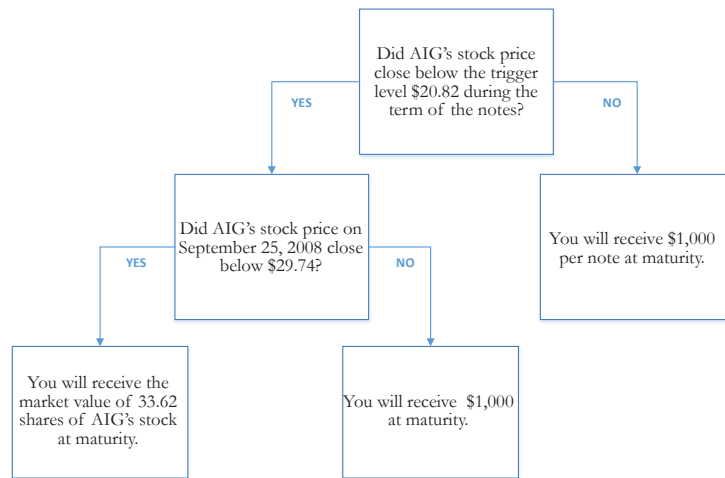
Did AIG's stock price close below the trigger level \$20.82 during the term of the notes?

YES

NO

Did AIG's stock price on September 25, 2008 close below \$29.74?

You will receive \$1,000 per note at maturity.

YES

NO

You will receive the market value of 33.62 shares of AIG's stock at maturity.

You will receive \$1,000 at maturity.